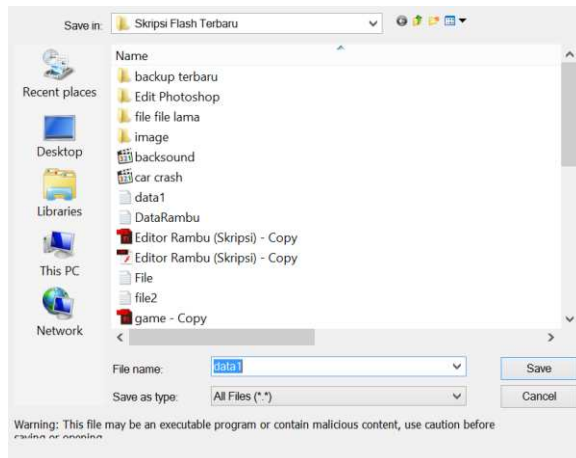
Save in: Skripsi Flash Terbaru

Recent places
Desktop
Libraries
This PC
Network

Name
backup terbaru
Edit Photoshop
file file lama
image
backsound
car crash
data1
DataRambu
Editor Rambu (Skripsi) - Copy
Editor Rambu (Skripsi) - Copy
File
file2
game - Copy

File name: data1
Save as type: All Files (*.*)
Save
Cancel

Warning: This file may be an executable program or contain malicious content, use caution before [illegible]